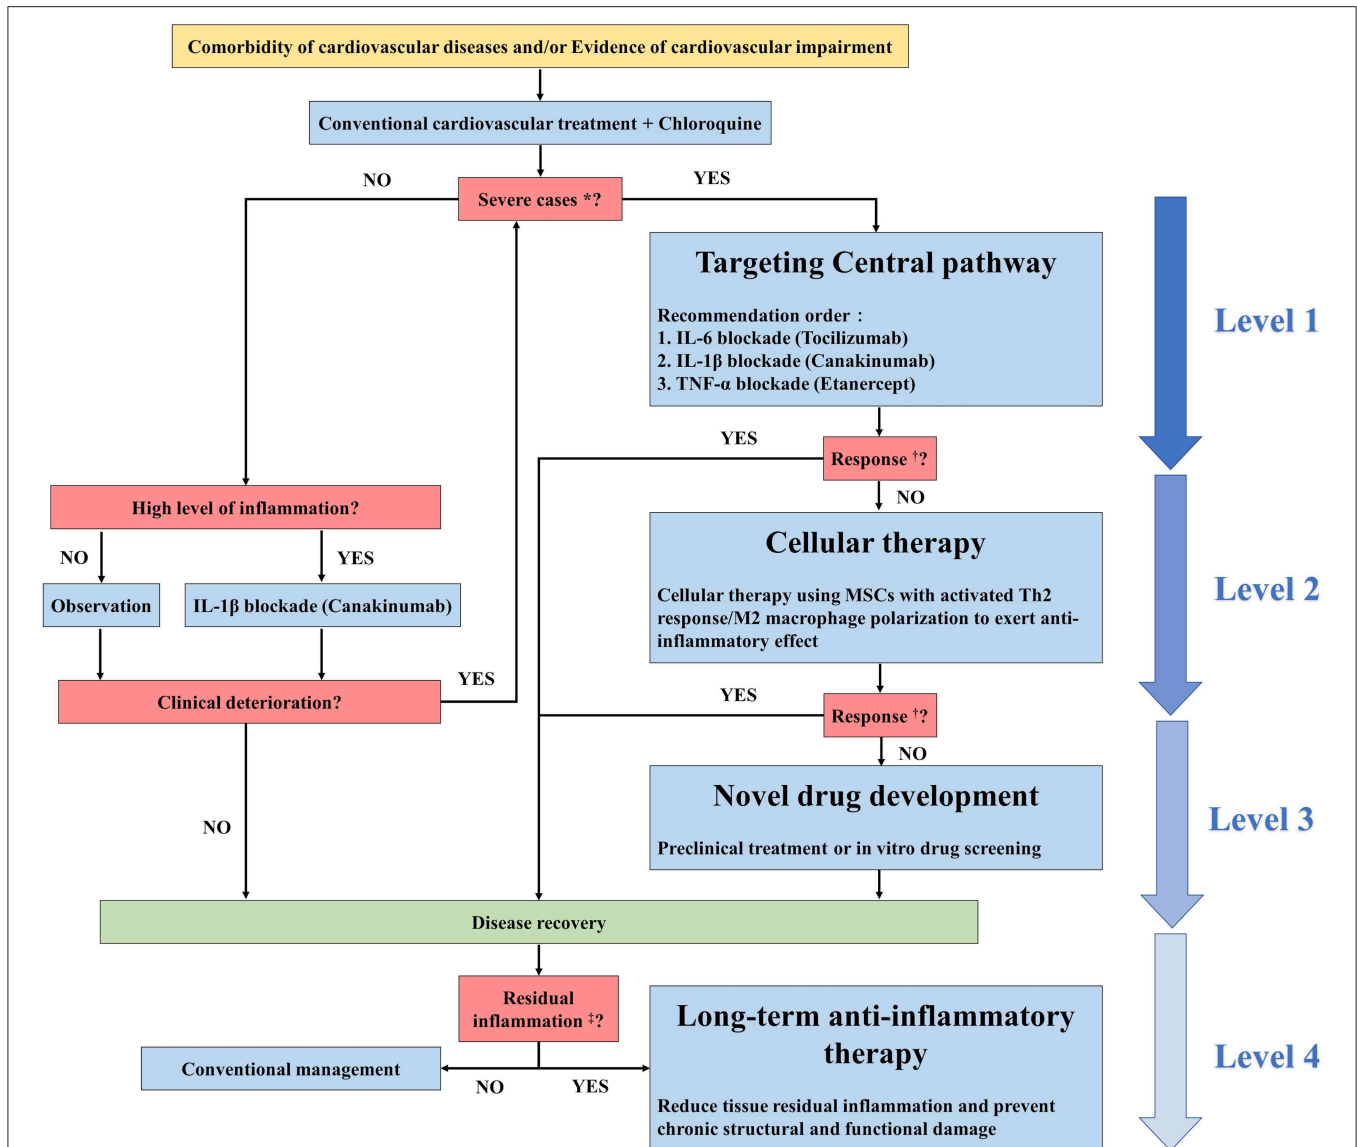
Comorbidity of cardiovascular diseases and/or Evidence of cardiovascular impairment

Conventional cardiovascular treatment + Chloroquine

NO

Severe cases *?

YES

Targeting Central pathway

Recommendation order：
1. IL-6 blockade (Tocilizumab)
2. IL-1β blockade (Canakinumab)
3. TNF-α blockade (Etanercept)

Level 1

YES

Response †?

NO

High level of inflammation?

NO

YES

Observation

IL-1β blockade (Canakinumab)

Cellular therapy

Cellular therapy using MSCs with activated Th2 response/M2 macrophage polarization to exert anti-inflammatory effect

Level 2

YES

Clinical deterioration?

YES

Response †?

NO

Novel drug development

Preclinical treatment or in vitro drug screening

Level 3

NO

Disease recovery

Residual inflammation ‡?

Long-term anti-inflammatory therapy

Level 4

Conventional management

NO

YES

Reduce tissue residual inflammation and prevent chronic structural and functional damage